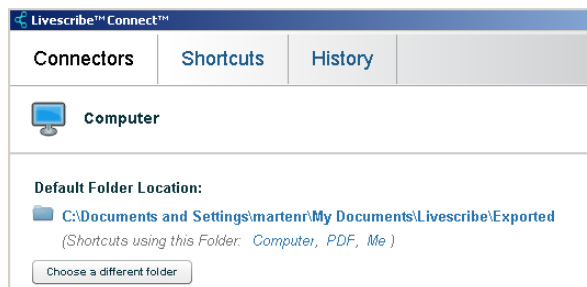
Livescribe™ Connect™

Connectors | Shortcuts | History

Computer

Default Folder Location:

C:\Documents and Settings\martenr\My Documents\Livescribe\Exported

(Shortcuts using this Folder: Computer, PDF, Me )

Choose a different folder